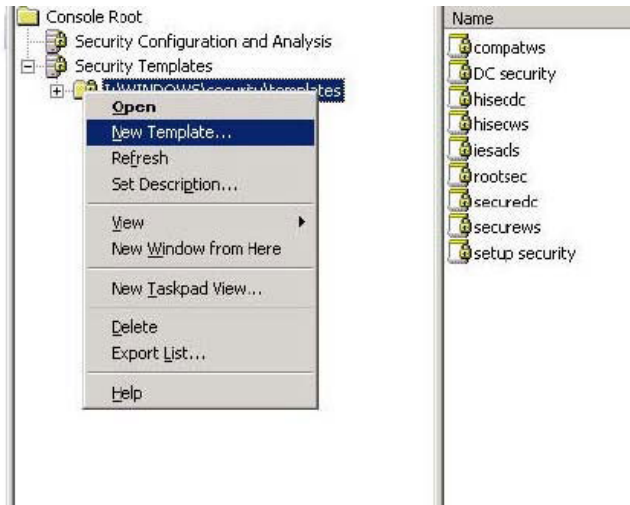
Console Root
Security Configuration and Analysis
Security Templates
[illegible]WINDOWS\security\templates

Open
New Template...
Refresh
Set Description...
View
New Window from Here
New Taskpad View...
Delete
Export List...
Help

Name
compatws
DC security
hisecdc
hisecws
iesacls
rootsec
securedc
securews
setup security